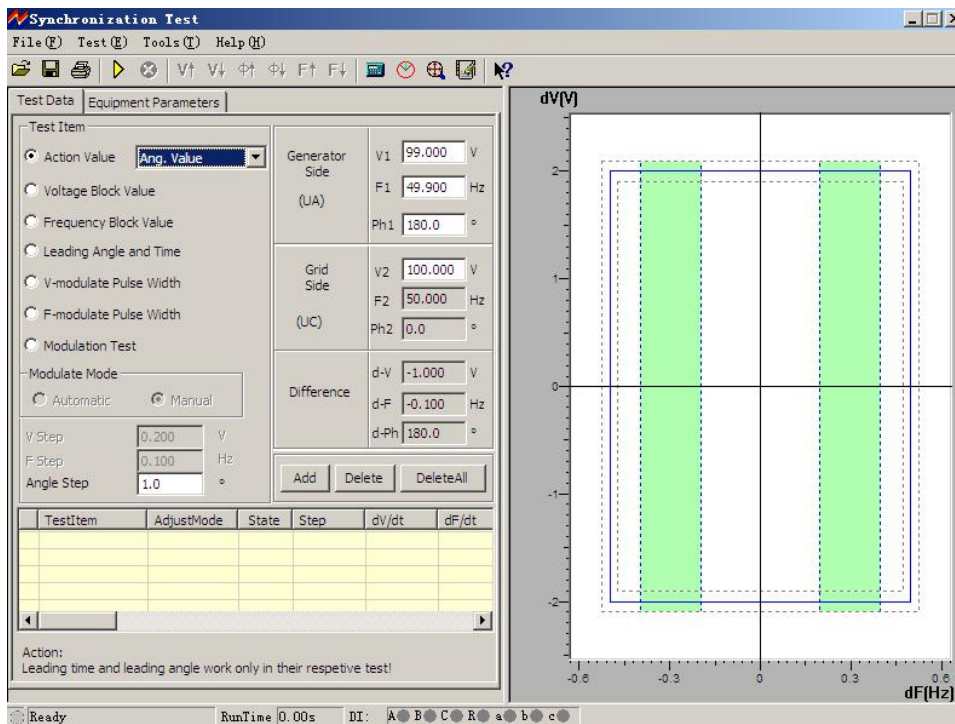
Synchronization Test

File(F) Test(E) Tools(T) Help(H)

Test Data | Equipment Parameters

Test Item

Action Value | Ang. Value

Voltage Block Value

Frequency Block Value

Leading Angle and Time

V-modulate Pulse Width

F-modulate Pulse Width

Modulation Test

Modulate Mode

Automatic | Manual

V Step 0.200 V

F Step 0.100 Hz

Angle Step 1.0 °

Generator Side (UA)

V1 99.000 V

F1 49.900 Hz

Ph1 180.0 °

Grid Side (UC)

V2 100.000 V

F2 50.000 Hz

Ph2 0.0 °

Difference

d-V -1.000 V

d-F -0.100 Hz

d-Ph 180.0 °

Add | Delete | DeleteAll

| TestItem | AdjustMode | State | Step | dV/dt | dF/dt |
|---|---|---|---|---|---|

Action:
Leading time and leading angle work only in their respetive test!

dV[V]

2

1

0

-1

-2

-0.6 -0.3 0 0.3 0.6

dF[Hz]

Ready RunTime 0.00s DI: A B C R a b c